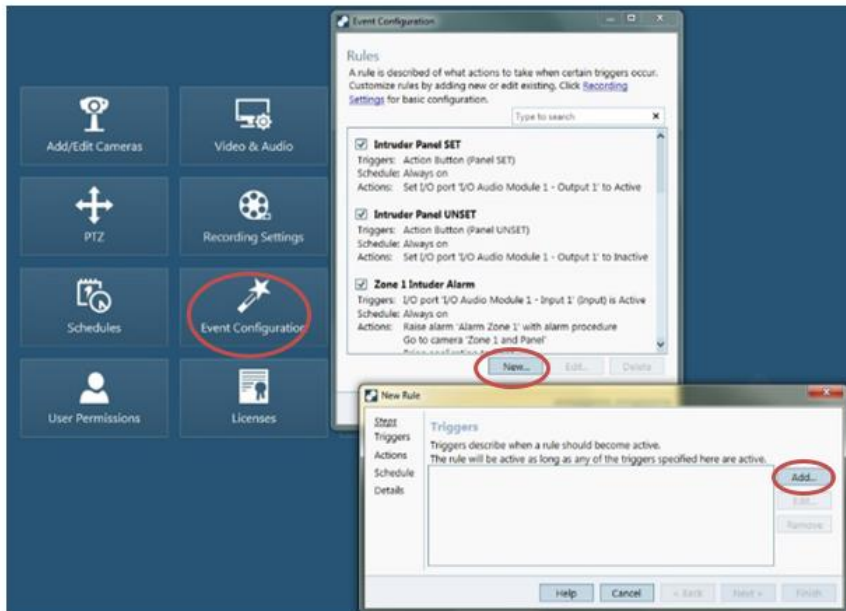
Add/Edit Cameras

Video & Audio

PTZ

Recording Settings

Schedules

Event Configuration

User Permissions

Licenses

Event Configuration

Rules

A rule is described of what actions to take when certain triggers occur. Customize rules by adding new or edit existing. Click Recording Settings for basic configuration.

Type to search

Intruder Panel SET
Triggers: Action Button (Panel SET)
Schedule: Always on
Actions: Set I/O port 'I/O Audio Module 1 - Output 1' to Active

Intruder Panel UNSET
Triggers: Action Button (Panel UNSET)
Schedule: Always on
Actions: Set I/O port 'I/O Audio Module 1 - Output 1' to Inactive

Zone 1 Intuder Alarm
Triggers: I/O port 'I/O Audio Module 1 - Input 1' (Input) is Active
Schedule: Always on
Actions: Raise alarm 'Alarm Zone 1' with alarm procedure
Go to camera 'Zone 1 and Panel'
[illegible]

New... Edit... Delete

New Rule

Steps
Triggers
Actions
Schedule
Details

Triggers

Triggers describe when a rule should become active.
The rule will be active as long as any of the triggers specified here are active.

Add...
Edit...
Remove

Help Cancel < Back Next > Finish